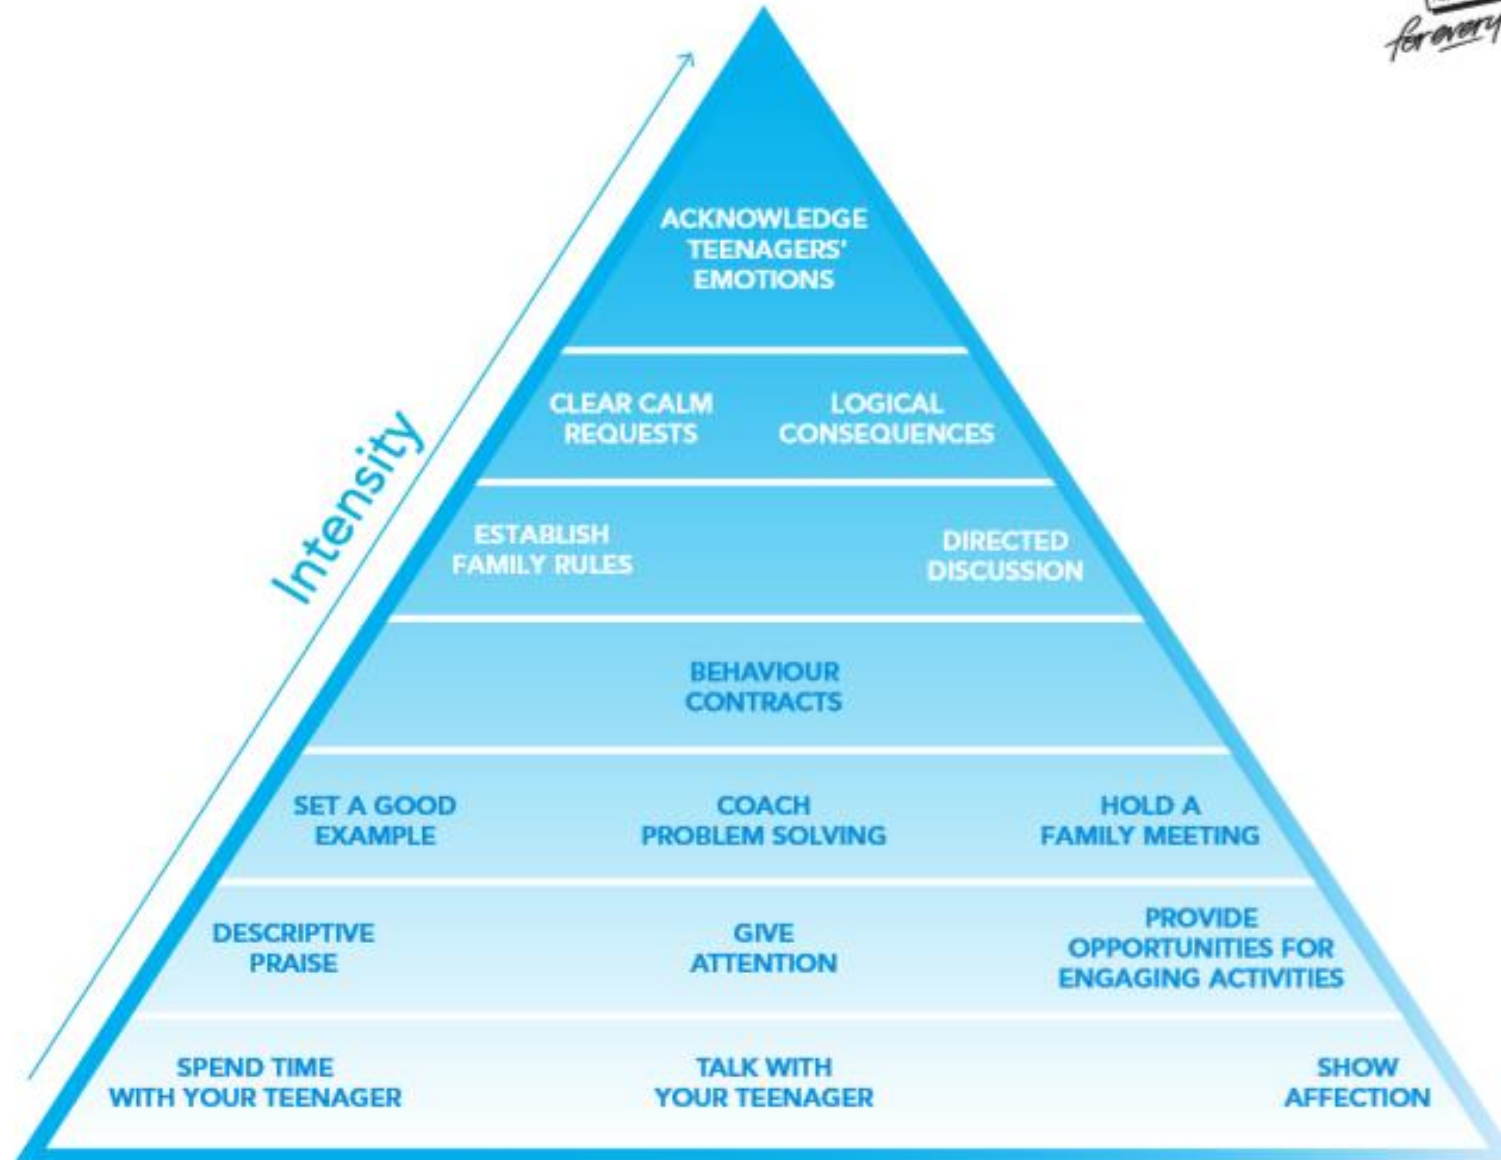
for every

Intensity

ACKNOWLEDGE TEENAGERS' EMOTIONS

CLEAR CALM REQUESTS

LOGICAL CONSEQUENCES

ESTABLISH FAMILY RULES

DIRECTED DISCUSSION

BEHAVIOUR CONTRACTS

SET A GOOD EXAMPLE

COACH PROBLEM SOLVING

HOLD A FAMILY MEETING

DESCRIPTIVE PRAISE

GIVE ATTENTION

PROVIDE OPPORTUNITIES FOR ENGAGING ACTIVITIES

SPEND TIME WITH YOUR TEENAGER

TALK WITH YOUR TEENAGER

SHOW AFFECTION